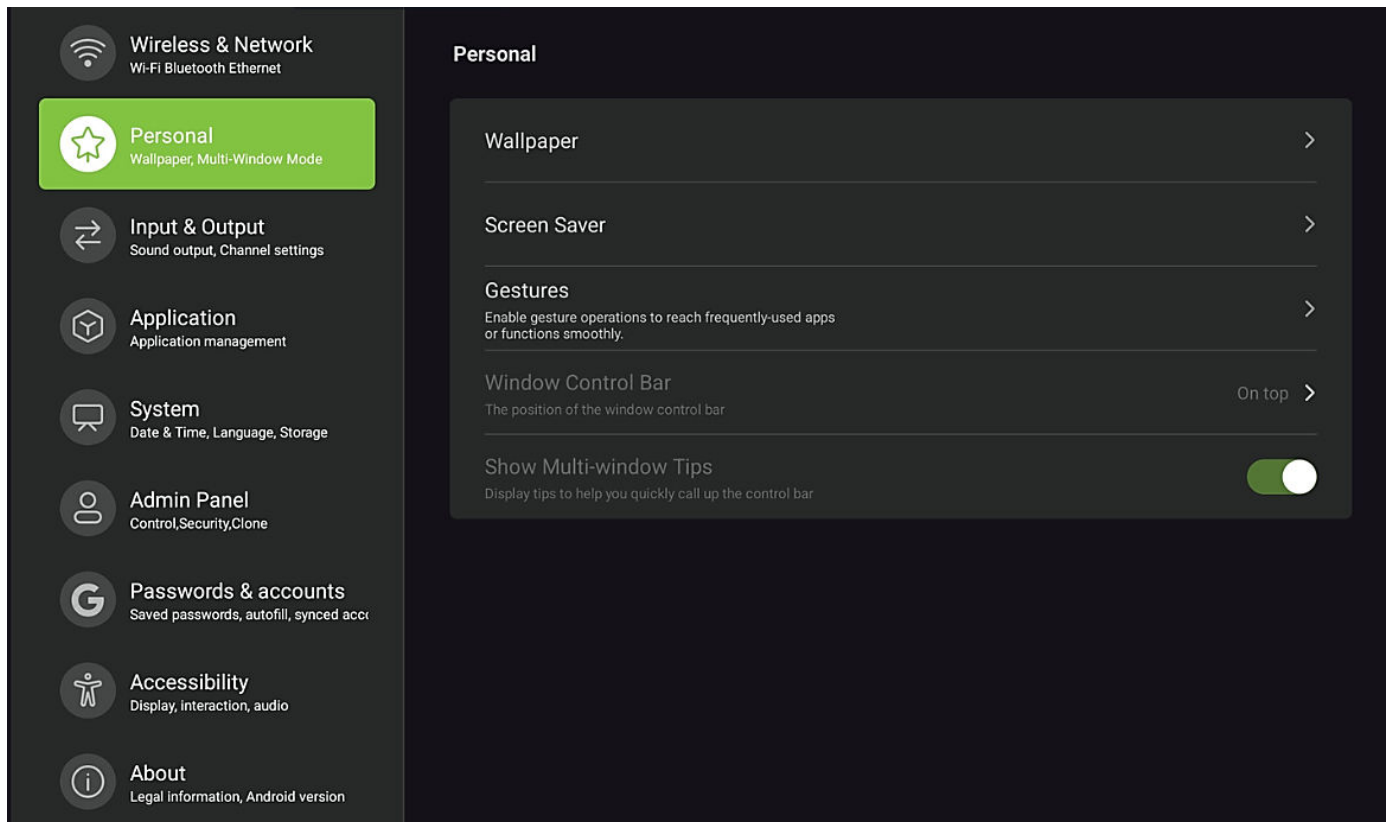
Wireless & Network
Wi-Fi Bluetooth Ethernet

Personal
Wallpaper, Multi-Window Mode

Input & Output
Sound output, Channel settings

Application
Application management

System
Date & Time, Language, Storage

Admin Panel
Control,Security,Clone

Passwords & accounts
Saved passwords, autofill, synced acc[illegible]

Accessibility
Display, interaction, audio

About
Legal information, Android version

Personal

Wallpaper

Screen Saver

Gestures
Enable gesture operations to reach frequently-used apps or functions smoothly.

Window Control Bar
The position of the window control bar
On top

Show Multi-window Tips
Display tips to help you quickly call up the control bar